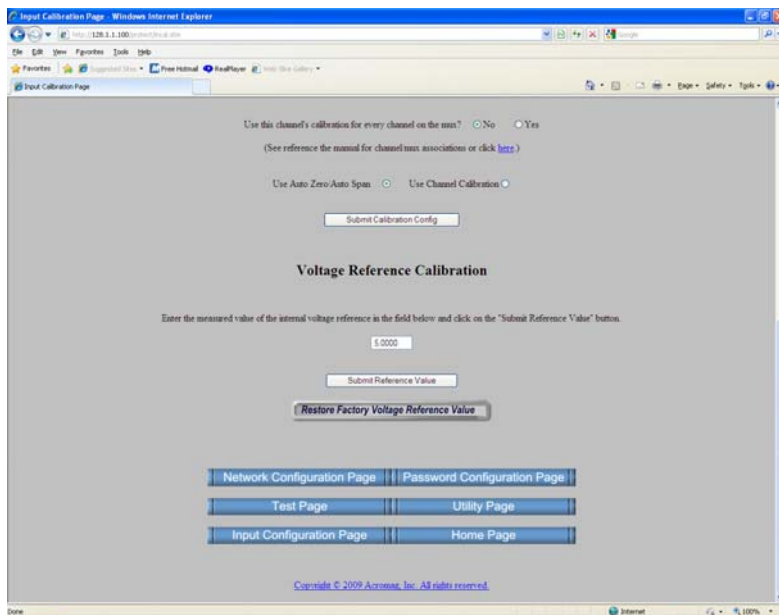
Input Calibration Page - Windows Internet Explorer

http://128.1.1.100/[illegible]

File Edit View Favorites Tools Help

Favorites Suggested Sites Free Hotmail RealPlayer Web Slice Gallery

Input Calibration Page

Page Safety Tools

Use this channel's calibration for every channel on the mux? No Yes

(See reference the manual for channel/mux associations or click here.)

Use Auto Zero/Auto Span Use Channel Calibration

Submit Calibration Config

Voltage Reference Calibration

Enter the measured value of the internal voltage reference in the field below and click on the "Submit Reference Value" button.

5.0000

Submit Reference Value

Restore Factory Voltage Reference Value

Network Configuration Page

Password Configuration Page

Test Page

Utility Page

Input Configuration Page

Home Page

Copyright © 2009 Acromag, Inc. All rights reserved.

Done

Internet

100%